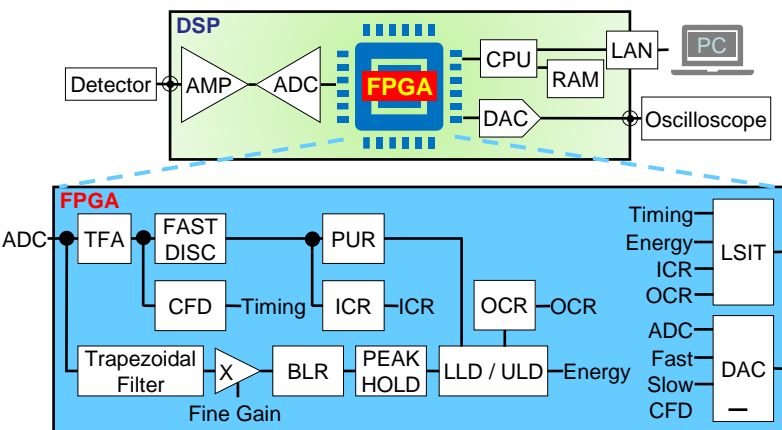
DSP
Detector
AMP
ADC
FPGA
CPU
RAM
LAN
PC
DAC
Oscilloscope

FPGA
ADC
TFA
FAST DISC
PUR
CFD
Timing
ICR
ICR
OCR
OCR
Trapezoidal Filter
X
Fine Gain
BLR
PEAK HOLD
LLD / ULD
Energy
Timing
Energy
ICR
OCR
LSIT
ADC
Fast
Slow
CFD
DAC